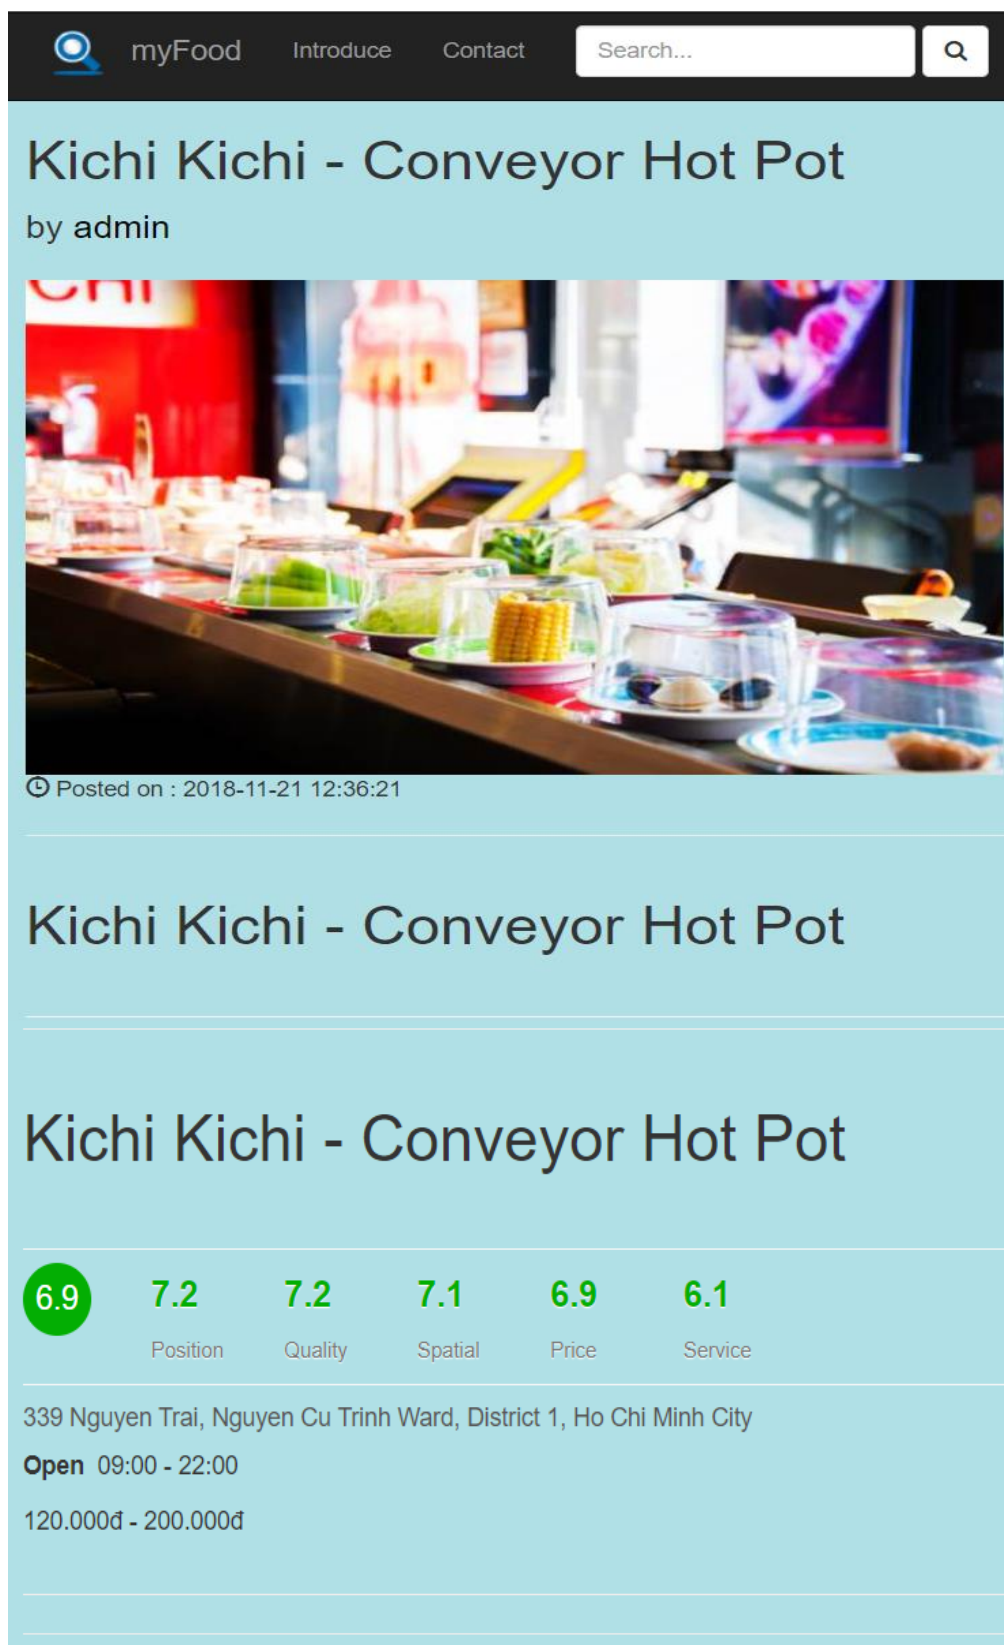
myFood Introduce Contact Search...

Kichi Kichi - Conveyor Hot Pot

by admin

CHI

Posted on : 2018-11-21 12:36:21

Kichi Kichi - Conveyor Hot Pot

Kichi Kichi - Conveyor Hot Pot

6.9

| 7.2 | 7.2 | 7.1 | 6.9 | 6.1 |
|---|---|---|---|---|
| Position | Quality | Spatial | Price | Service |

339 Nguyen Trai, Nguyen Cu Trinh Ward, District 1, Ho Chi Minh City

**Open** 09:00 - 22:00

120.000đ - 200.000đ